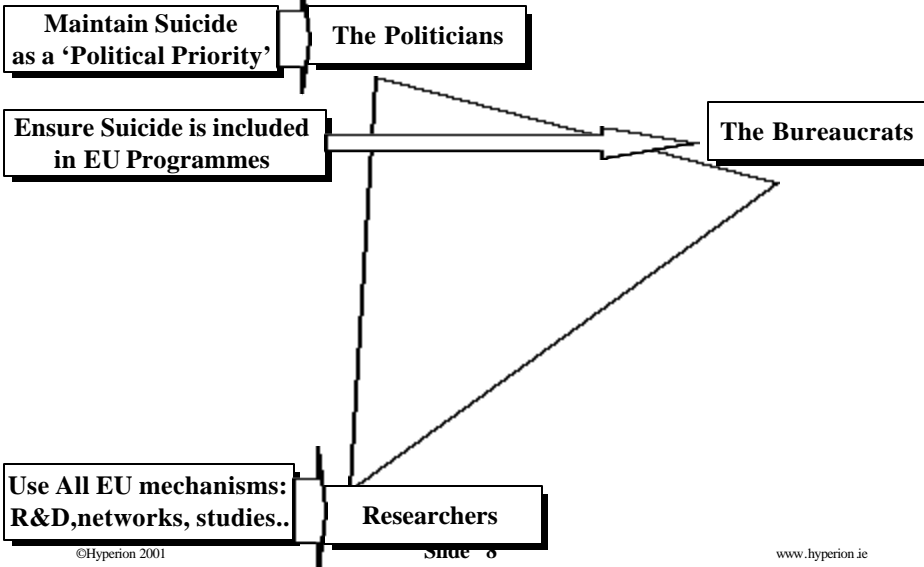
Maintain Suicide as a 'Political Priority'

The Politicians

Ensure Suicide is included in EU Programmes

The Bureaucrats

Use All EU mechanisms: R&D,networks, studies..

Researchers

©Hyperion 2001

Slide 8

www.hyperion.ie